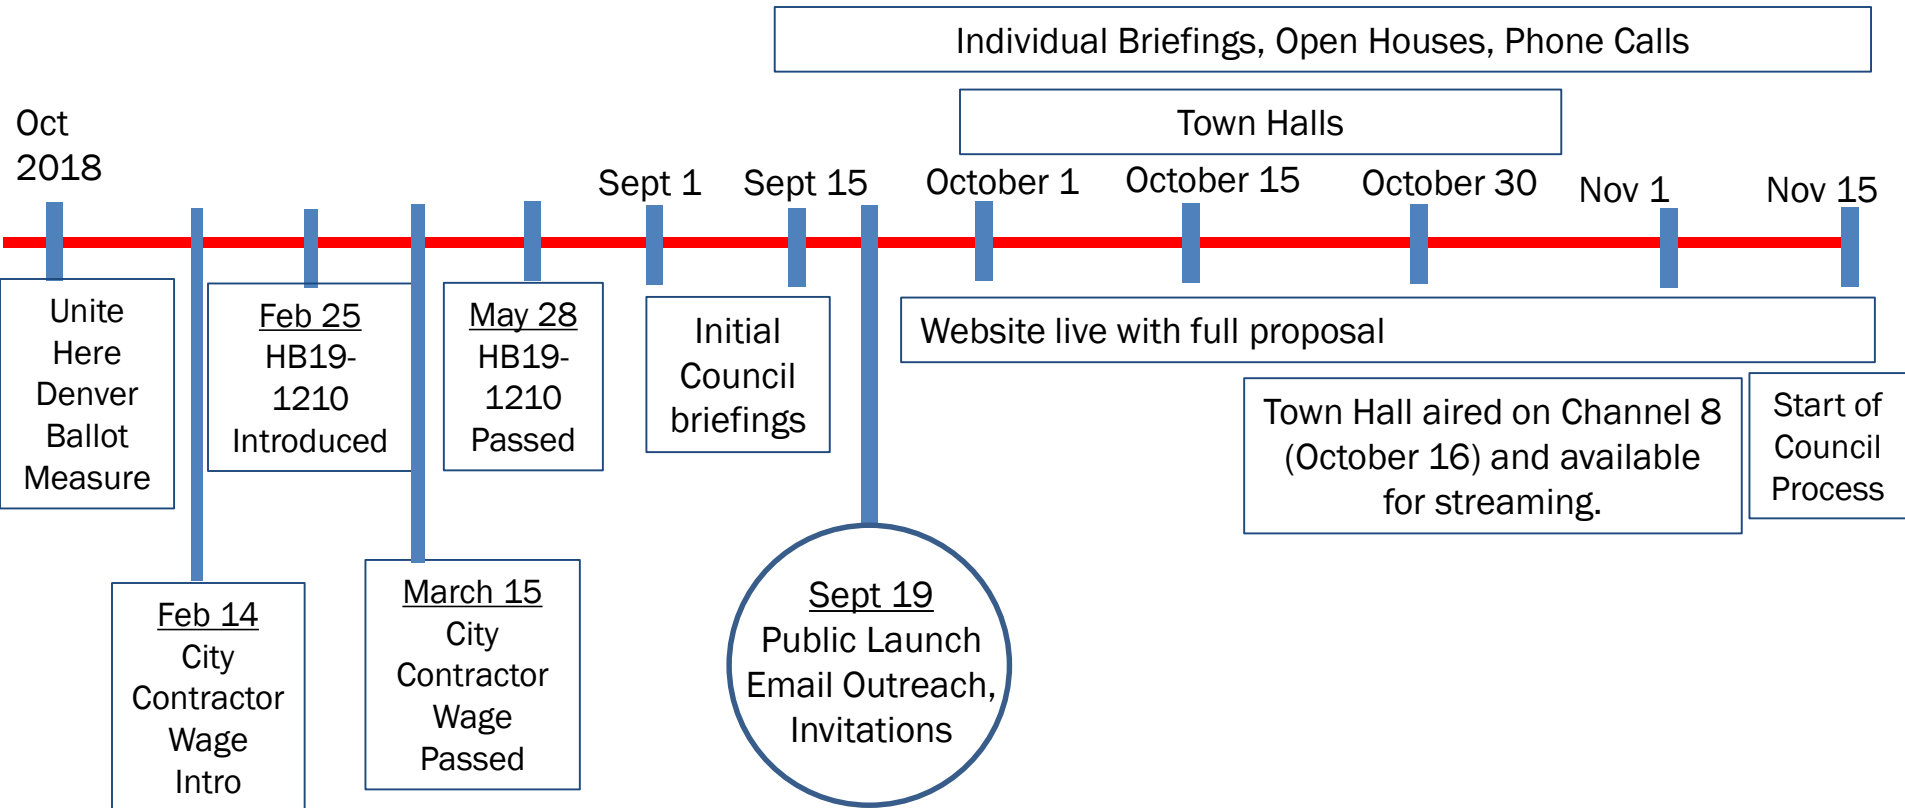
Individual Briefings, Open Houses, Phone Calls

Town Halls

Oct 2018

Sept 1

Sept 15

October 1

October 15

October 30

Nov 1

Nov 15

Unite Here Denver Ballot Measure

Feb 25 HB19-1210 Introduced

May 28 HB19-1210 Passed

Initial Council briefings

Website live with full proposal

Town Hall aired on Channel 8 (October 16) and available for streaming.

Start of Council Process

Feb 14 City Contractor Wage Intro

March 15 City Contractor Wage Passed

Sept 19 Public Launch Email Outreach, Invitations